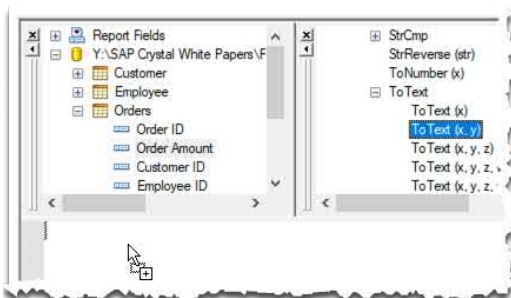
Report Fields
Y:\SAP Crystal White Papers\F
Customer
Employee
Orders
Order ID
Order Amount
Customer ID
Employee ID

StrCmp
StrReverse (str)
ToNumber (x)
ToText
ToText (x)
ToText (x, y)
ToText (x, y, z)
ToText (x, y, z, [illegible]
ToText (x, y, z, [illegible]